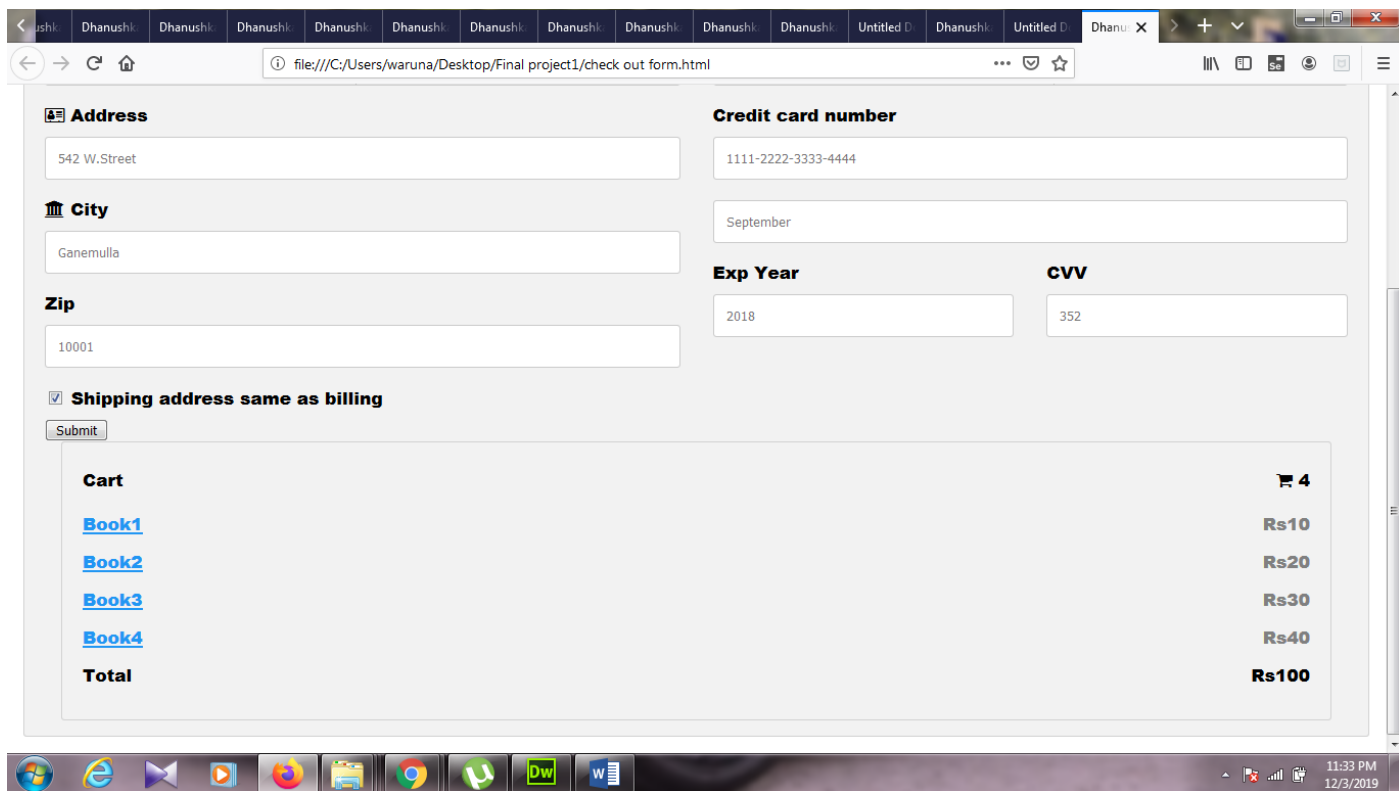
ushk | Dhanushk | Dhanushk | Dhanushk | Dhanushk | Dhanushk | Dhanushk | Dhanushk | Dhanushk | Dhanushk | Dhanushk | Untitled D | Dhanushk | Untitled D | Dhanu

file:///C:/Users/waruna/Desktop/Final project1/check out form.html

Address

542 W.Street

City

Ganemulla

Zip

10001

Credit card number

1111-2222-3333-4444

September

Exp Year

2018

CVV

352

Shipping address same as billing

Submit

Cart

4

Book1 Rs10

Book2 Rs20

Book3 Rs30

Book4 Rs40

Total Rs100

11:33 PM
12/3/2019